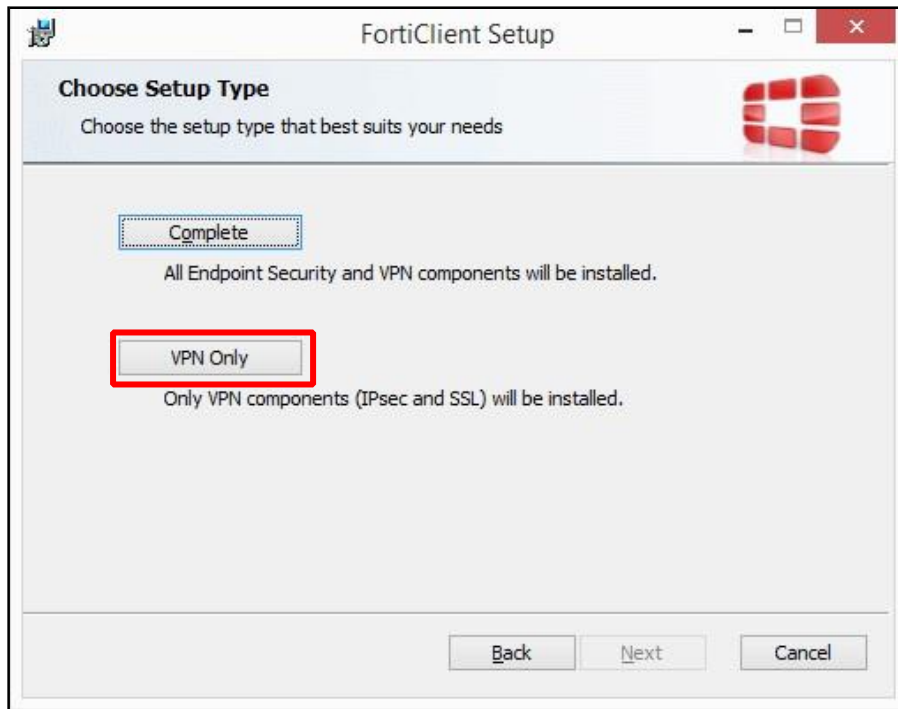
FortiClient Setup

Choose Setup Type

Choose the setup type that best suits your needs

Complete

All Endpoint Security and VPN components will be installed.

VPN Only

Only VPN components (IPsec and SSL) will be installed.

Back Next Cancel